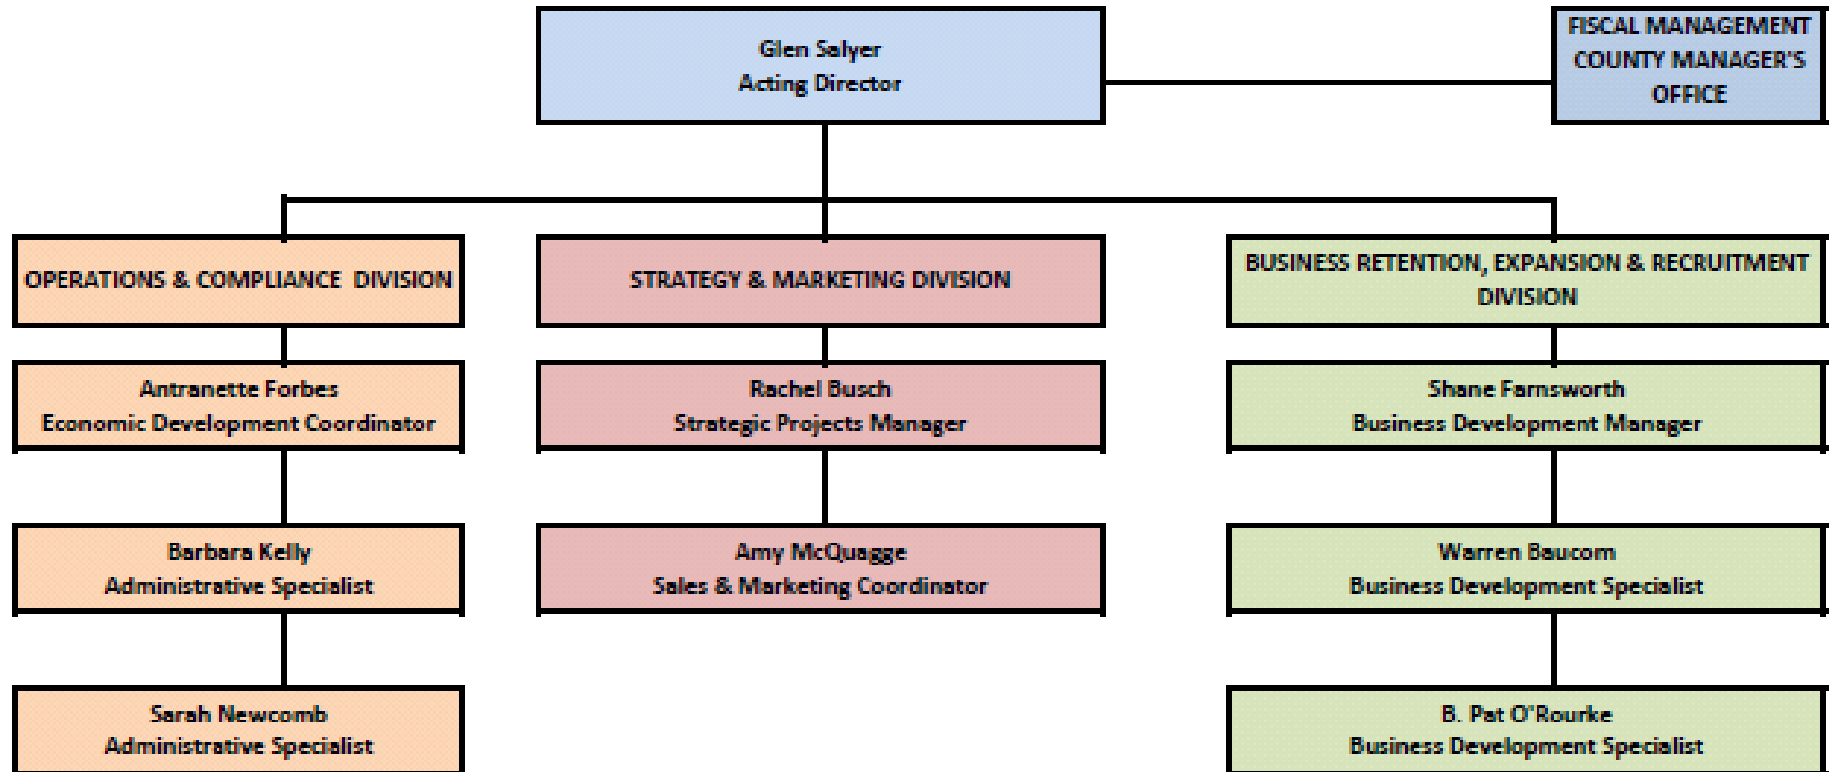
Glen Salyer
Acting Director

FISCAL MANAGEMENT
COUNTY MANAGER'S
OFFICE

OPERATIONS & COMPLIANCE DIVISION

Antranette Forbes
Economic Development Coordinator

Barbara Kelly
Administrative Specialist

Sarah Newcomb
Administrative Specialist

STRATEGY & MARKETING DIVISION

Rachel Busch
Strategic Projects Manager

Amy McQuagge
Sales & Marketing Coordinator

BUSINESS RETENTION, EXPANSION & RECRUITMENT DIVISION

Shane Farnsworth
Business Development Manager

Warren Baucom
Business Development Specialist

B. Pat O'Rourke
Business Development Specialist